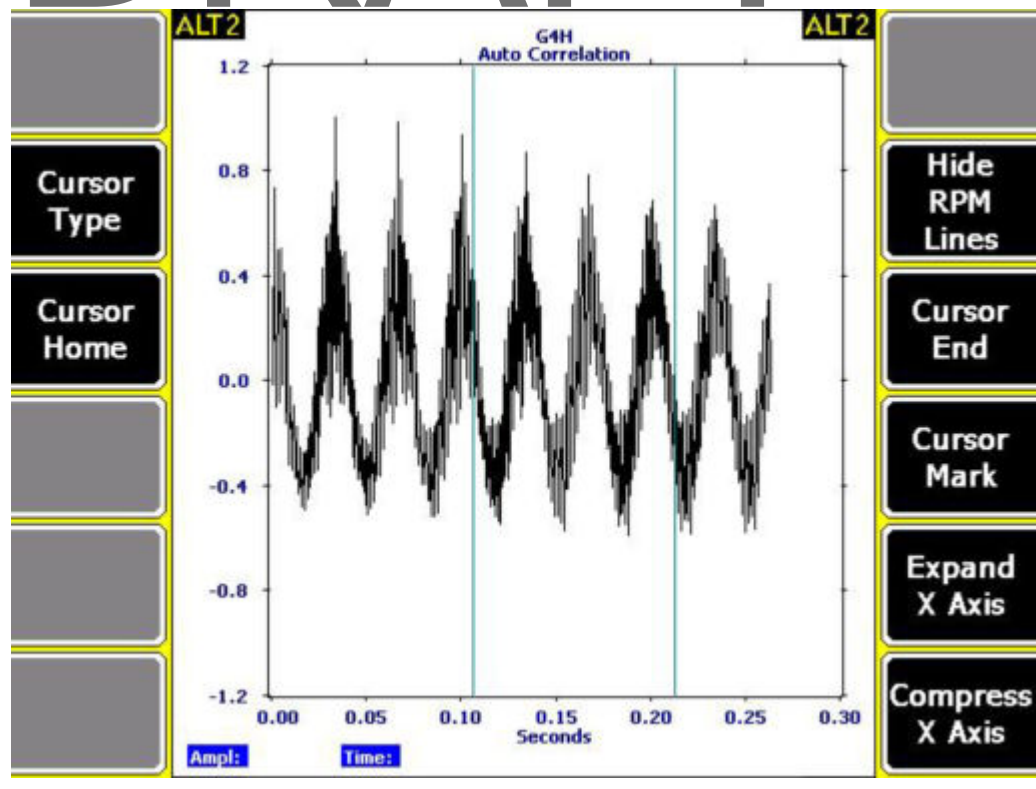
ALT2

G4H
Auto Correlation

ALT2

Cursor Type

Cursor Home

Hide RPM Lines

Cursor End

Cursor Mark

Expand X Axis

Compress X Axis

1.2
0.8
0.4
0.0
-0.4
-0.8
-1.2

0.00 0.05 0.10 0.15 0.20 0.25 0.30
Seconds

Ampl:
Time: